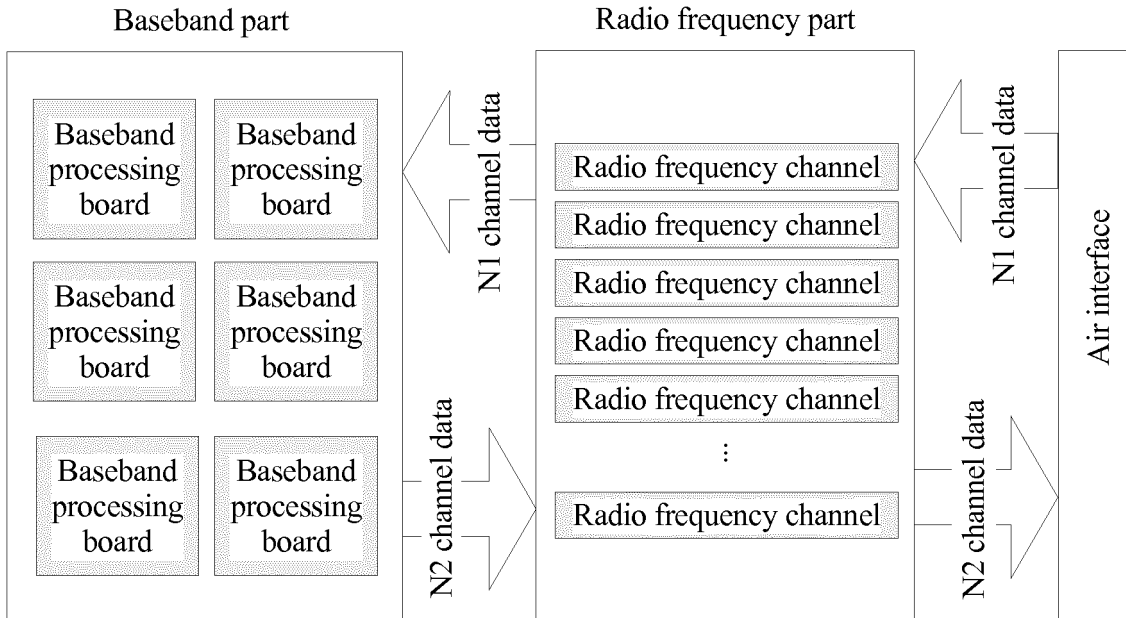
Baseband part

Baseband processing board

Baseband processing board

Baseband processing board

Baseband processing board

Baseband processing board

Baseband processing board

N1 channel data

N2 channel data

Radio frequency part

Radio frequency channel

Radio frequency channel

Radio frequency channel

Radio frequency channel

Radio frequency channel

⋮

Radio frequency channel

N1 channel data

N2 channel data

Air interface